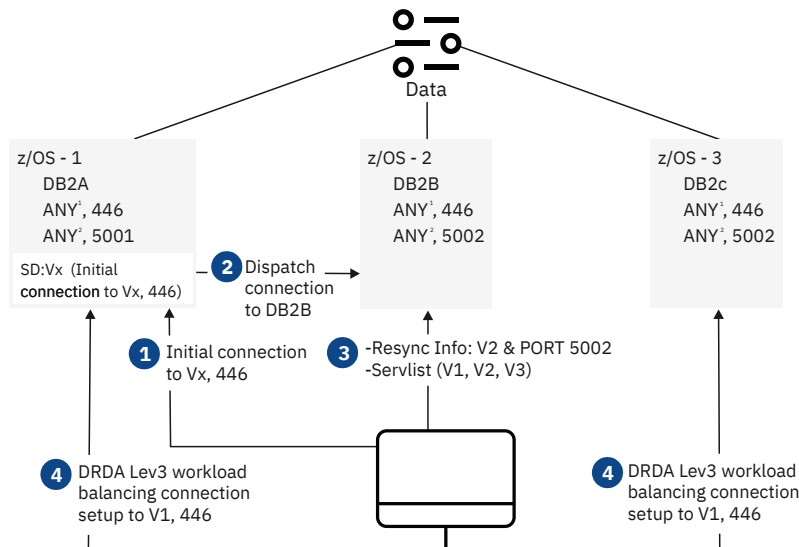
Data

z/OS - 1
DB2A
ANY$^1$, 446
ANY$^2$, 5001
SD:Vx (Initial connection to Vx, 446)

z/OS - 2
DB2B
ANY$^1$, 446
ANY$^2$, 5002

z/OS - 3
DB2c
ANY$^1$, 446
ANY$^2$, 5002

2 Dispatch connection to DB2B

1 Initial connection to Vx, 446

3 -Resync Info: V2 & PORT 5002
-Servlist (V1, V2, V3)

4 DRDA Lev3 workload balancing connection setup to V1, 446

4 DRDA Lev3 workload balancing connection setup to V1, 446